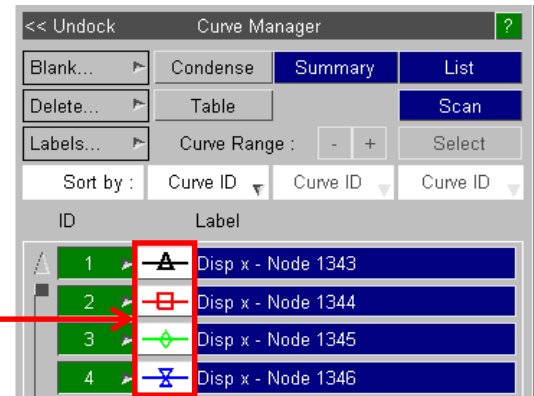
<< Undock Curve Manager ?

Blank... Condense Summary List

Delete... Table Scan

Labels... Curve Range : - + Select

Sort by : Curve ID Curve ID Curve ID

ID Label

1 Disp x - Node 1343

2 Disp x - Node 1344

3 Disp x - Node 1345

4 Disp x - Node 1346